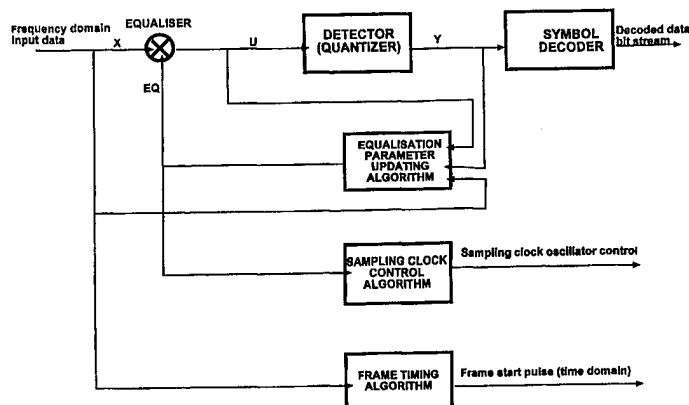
Frequency domain input data

X

EQUALISER

EQ

U

DETECTOR (QUANTIZER)

Y

SYMBOL DECODER

Decoded data bit stream

EQUALISATION PARAMETER UPDATING ALGORITHM

SAMPLING CLOCK CONTROL ALGORITHM

Sampling clock oscillator control

FRAME TIMING ALGORITHM

Frame start pulse (time domain)